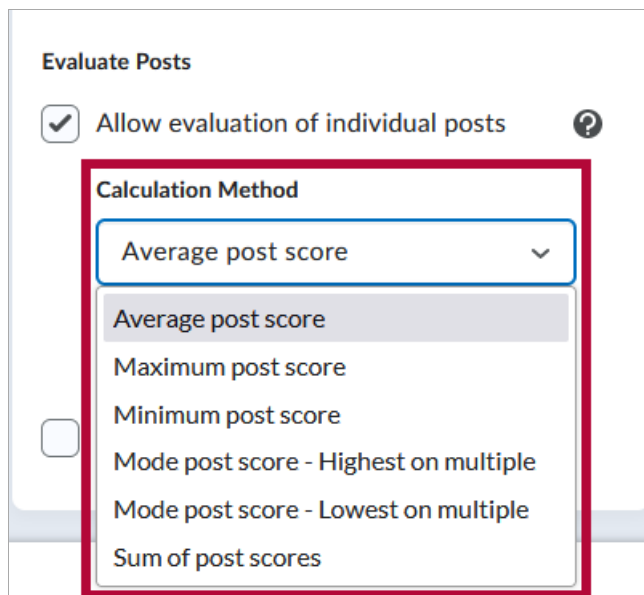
Evaluate Posts

Allow evaluation of individual posts

Calculation Method

Average post score

Average post score
Maximum post score
Minimum post score
Mode post score - Highest on multiple
Mode post score - Lowest on multiple
Sum of post scores